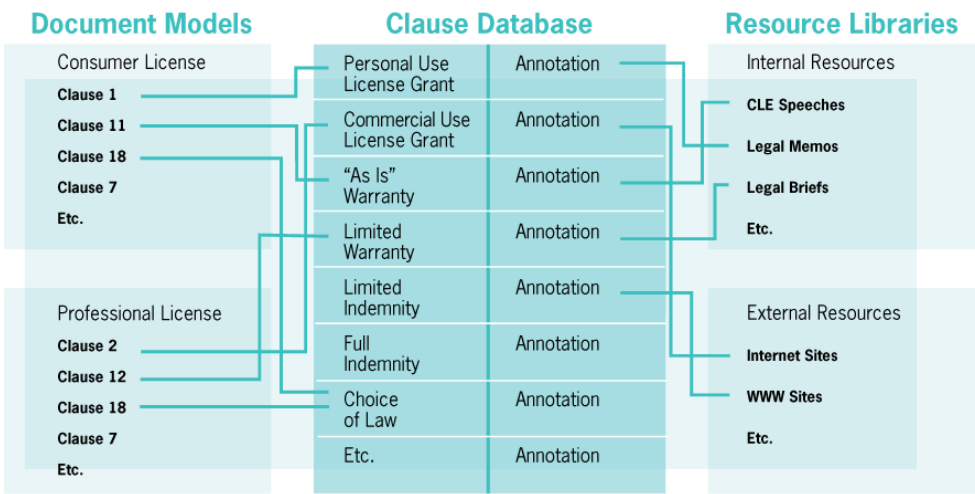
Document Models

Consumer License
Clause 1
Clause 11
Clause 18
Clause 7
Etc.

Professional License
Clause 2
Clause 12
Clause 18
Clause 7
Etc.

Clause Database

| | |
|---|---|
| Personal Use License Grant | Annotation |
| Commercial Use License Grant | Annotation |
| "As Is" Warranty | Annotation |
| Limited Warranty | Annotation |
| Limited Indemnity | Annotation |
| Full Indemnity | Annotation |
| Choice of Law | Annotation |
| Etc. | Annotation |

Resource Libraries

Internal Resources
CLE Speeches
Legal Memos
Legal Briefs
Etc.

External Resources
Internet Sites
WWW Sites
Etc.